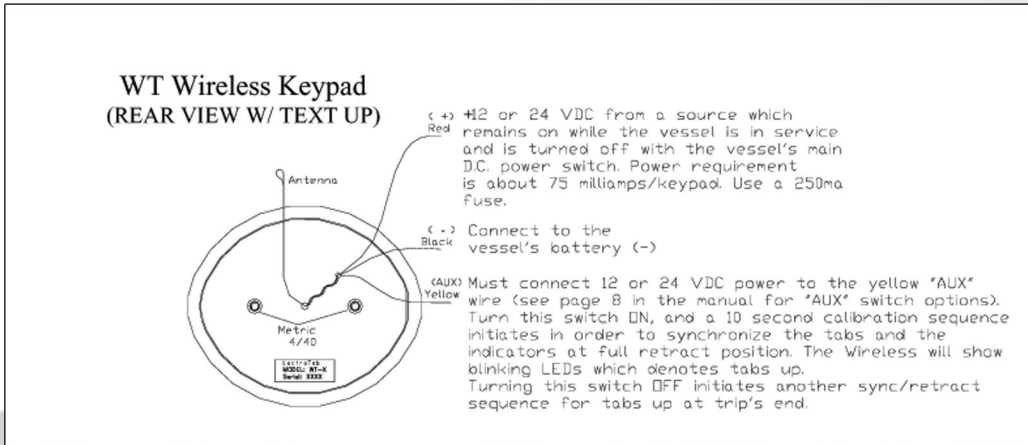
WT Wireless Keypad
(REAR VIEW W/ TEXT UP)

Antenna

Metric
4/40

LectroTab
MODEL: WT-X
Serial: XXXX

(+) Red +12 or 24 VDC from a source which remains on while the vessel is in service and is turned off with the vessel's main D.C. power switch. Power requirement is about 75 milliamps/keypad. Use a 250ma fuse.

(-) Black Connect to the vessel's battery (-)

(AUX) Yellow Must connect 12 or 24 VDC power to the yellow "AUX" wire (see page 8 in the manual for "AUX" switch options). Turn this switch ON, and a 10 second calibration sequence initiates in order to synchronize the tabs and the indicators at full retract position. The Wireless will show blinking LEDs which denotes tabs up.
Turning this switch OFF initiates another sync/retract sequence for tabs up at trip's end.